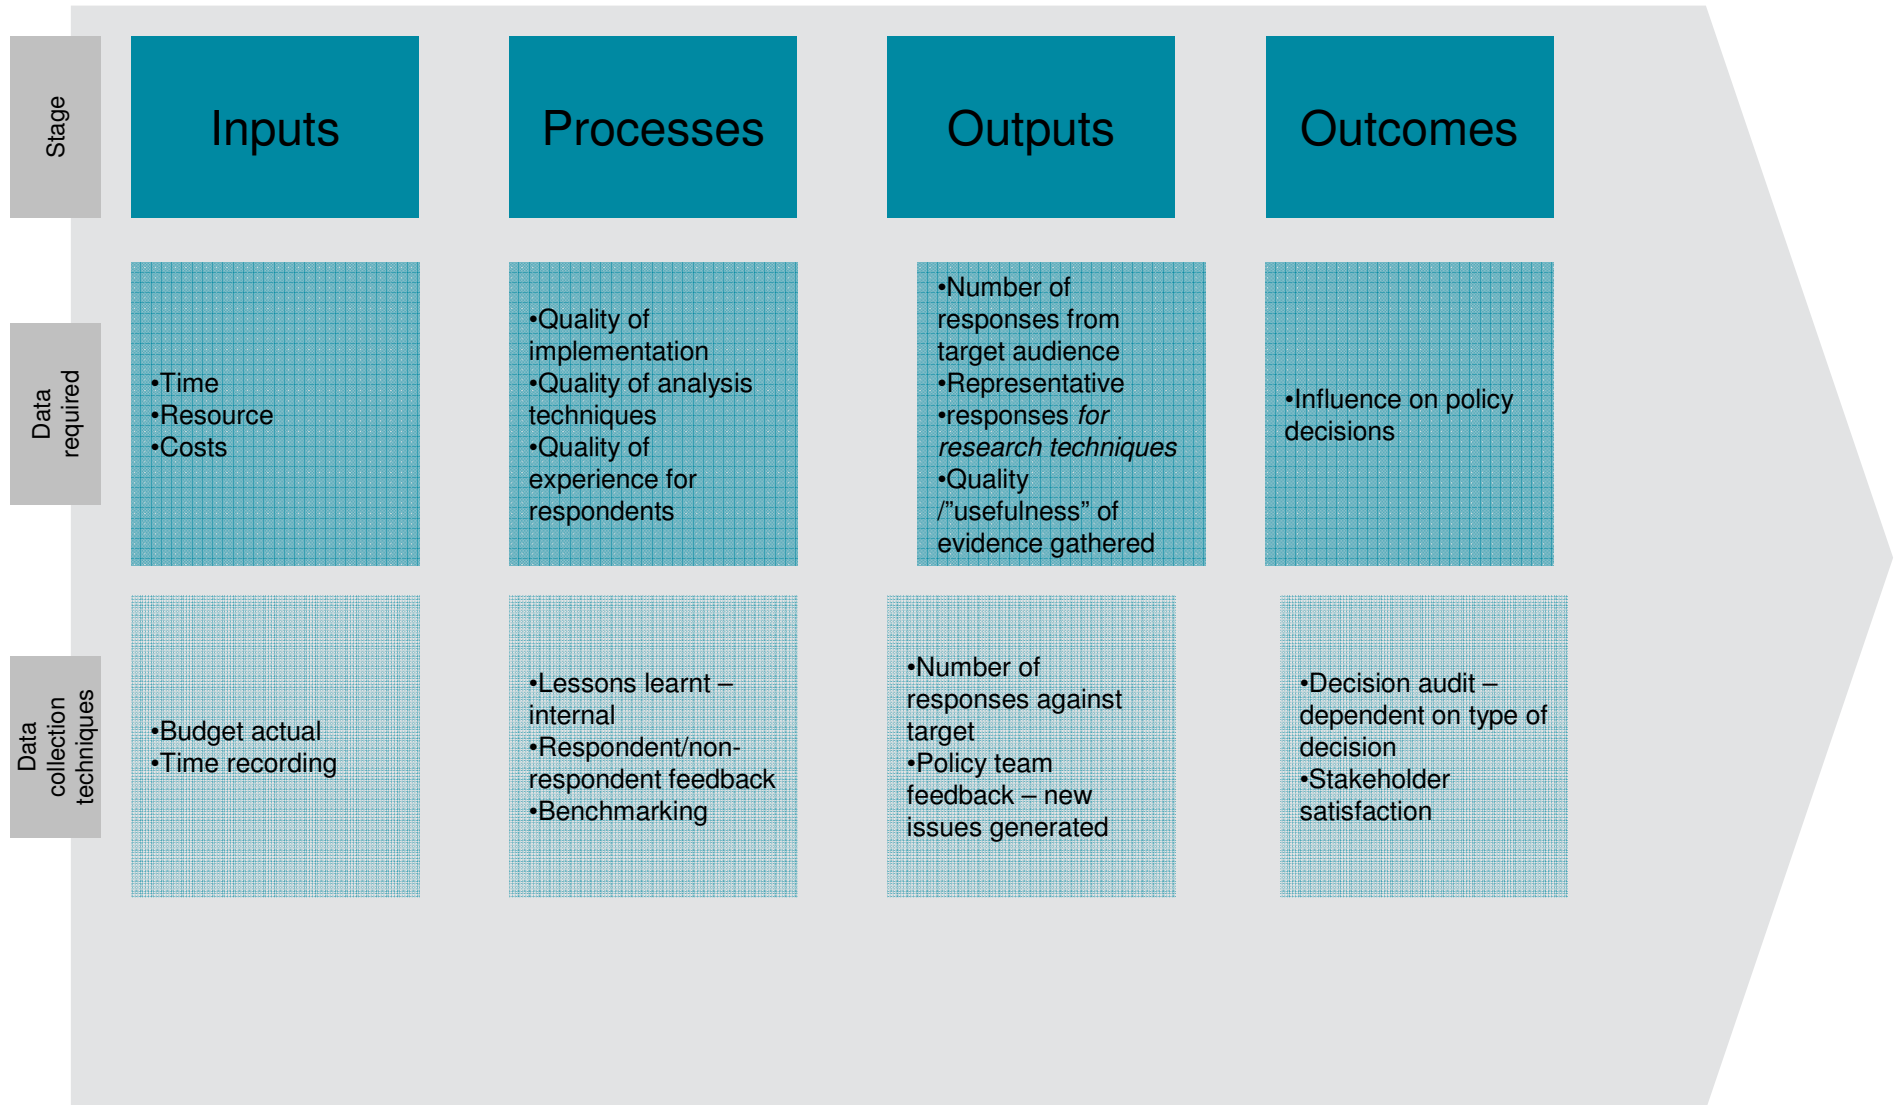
| Stage | Inputs | Processes | Outputs | Outcomes |
|---|---|---|---|---|
| Data required | •Time •Resource •Costs | •Quality of implementation •Quality of analysis techniques •Quality of experience for respondents | •Number of responses from target audience •Representative •responses *for research techniques* •Quality /"usefulness" of evidence gathered | •Influence on policy decisions |
| Data collection techniques | •Budget actual •Time recording | •Lessons learnt – internal •Respondent/non-respondent feedback •Benchmarking | •Number of responses against target •Policy team feedback – new issues generated | •Decision audit – dependent on type of decision •Stakeholder satisfaction |